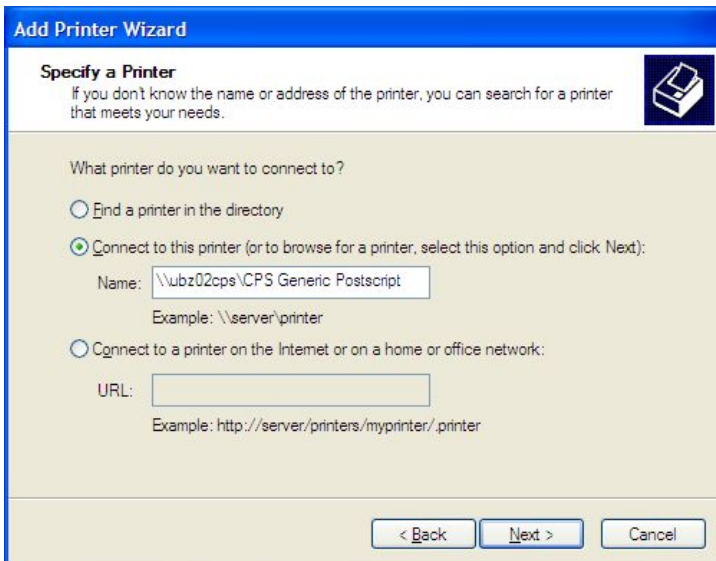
Add Printer Wizard

Specify a Printer
If you don't know the name or address of the printer, you can search for a printer that meets your needs.

What printer do you want to connect to?

Find a printer in the directory

Connect to this printer (or to browse for a printer, select this option and click Next):

Name: \\ubz02cps\CPS Generic Postscript

Example: \\server\printer

Connect to a printer on the Internet or on a home or office network:

URL:

Example: http://server/printers/myprinter/.printer

< Back Next > Cancel